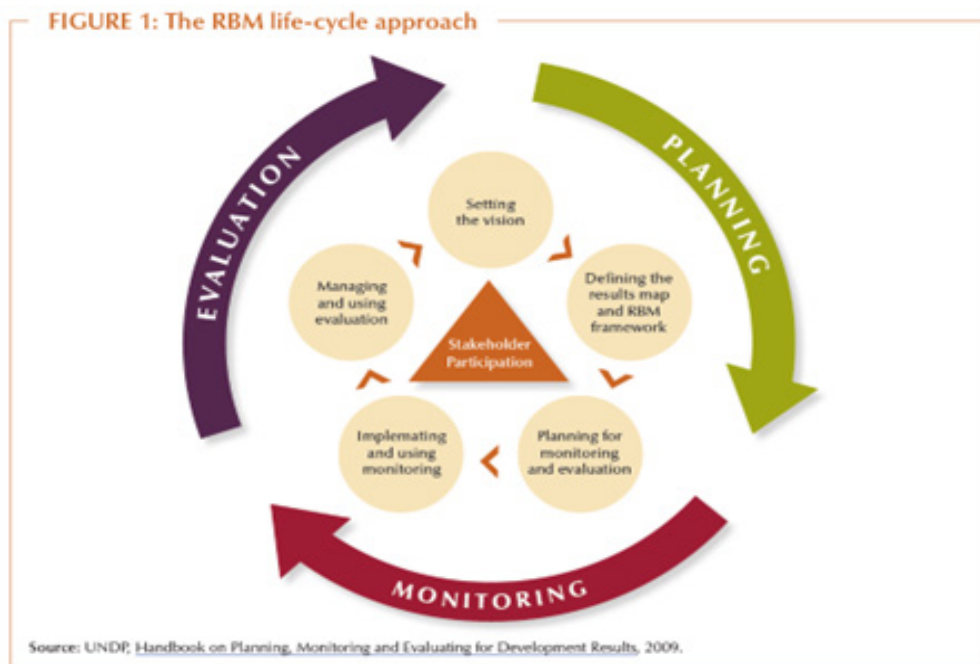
FIGURE 1: The RBM life-cycle approach

PLANNING

MONITORING

EVALUATION

Setting the vision

Defining the results map and RBM framework

Planning for monitoring and evaluation

Implemating and using monitoring

Managing and using evaluation

Stakeholder Participation

Source: UNDP, Handbook on Planning, Monitoring and Evaluating for Development Results, 2009.